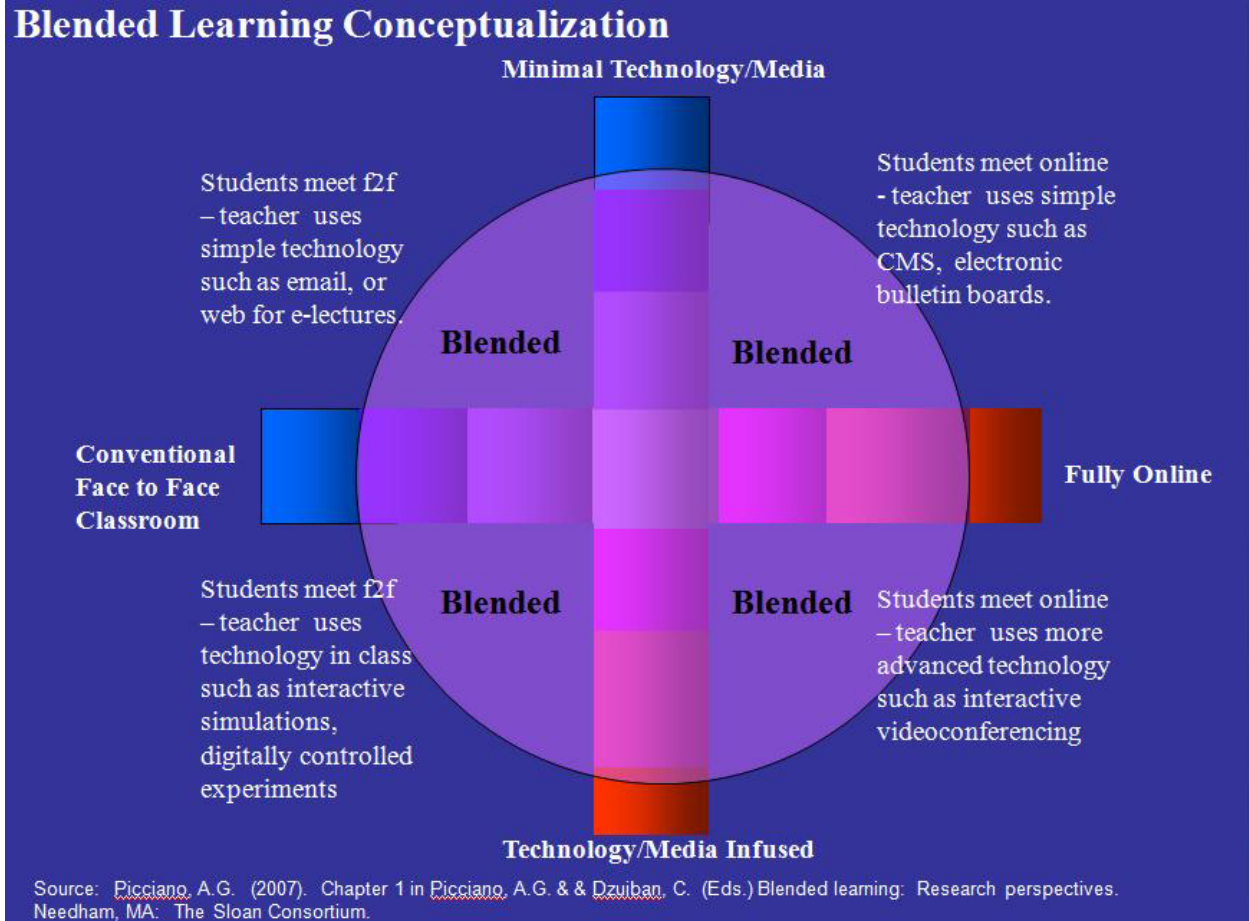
Blended Learning Conceptualization

Minimal Technology/Media

Students meet f2f – teacher uses simple technology such as email, or web for e-lectures.

Students meet online - teacher uses simple technology such as CMS, electronic bulletin boards.

Blended

Blended

Conventional Face to Face Classroom

Fully Online

Students meet f2f – teacher uses technology in class such as interactive simulations, digitally controlled experiments

Blended

Blended

Students meet online – teacher uses more advanced technology such as interactive videoconferencing

Technology/Media Infused

Source: Picciano, A.G. (2007). Chapter 1 in Picciano, A.G. & & Dzuiban, C. (Eds.) Blended learning: Research perspectives. Needham, MA: The Sloan Consortium.